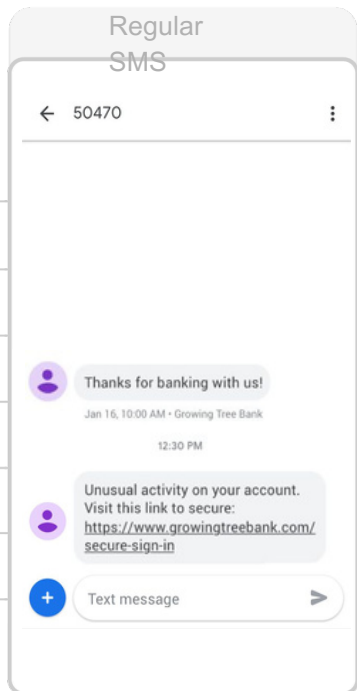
Regular SMS

50470

Thanks for banking with us!

Jan 16, 10:00 AM • Growing Tree Bank

12:30 PM

Unusual activity on your account. Visit this link to secure: https://www.growingtreebank.com/secure-sign-in

Text message